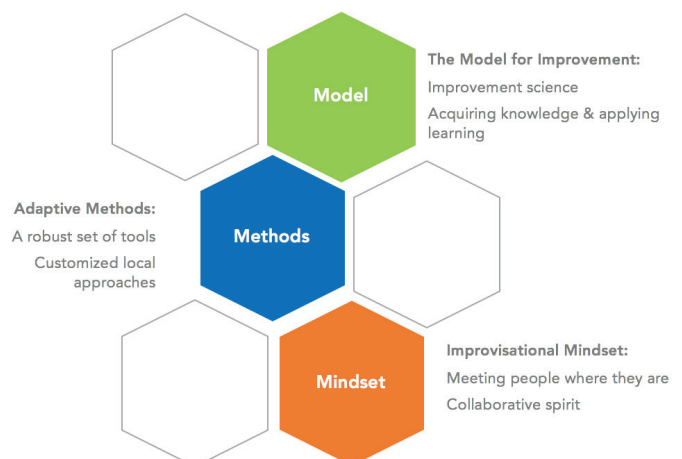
Model

The Model for Improvement:

Improvement science

Acquiring knowledge & applying learning

Adaptive Methods:

A robust set of tools

Customized local approaches

Methods

Mindset

Improvisational Mindset:

Meeting people where they are

Collaborative spirit